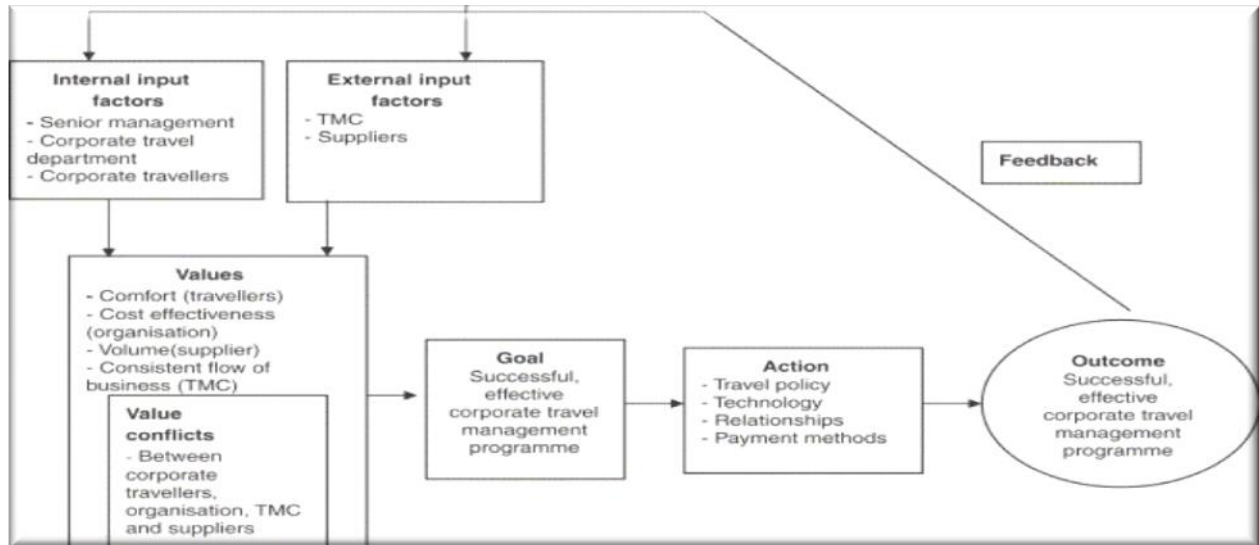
Internal input factors
- Senior management
- Corporate travel department
- Corporate travellers

External input factors
- TMC
- Suppliers

Feedback

Values
- Comfort (travellers)
- Cost effectiveness (organisation)
- Volume(supplier)
- Consistent flow of business (TMC)

Value conflicts
- Between corporate travellers, organisation, TMC and suppliers

Goal
Successful, effective corporate travel management programme

Action
- Travel policy
- Technology
- Relationships
- Payment methods

Outcome
Successful, effective corporate travel management programme